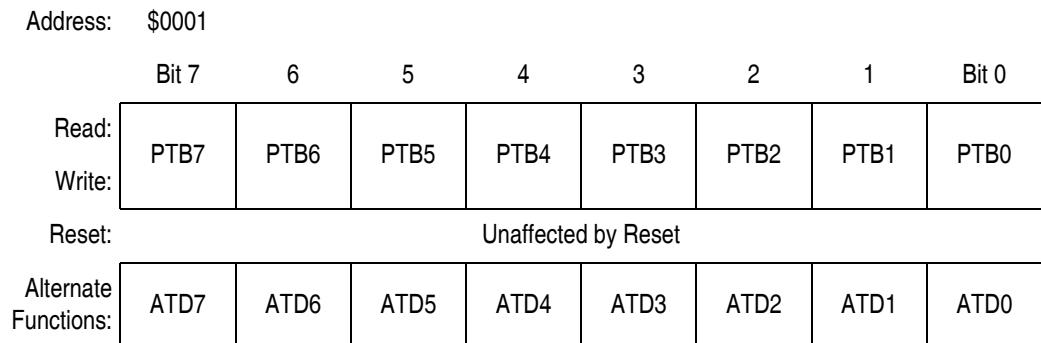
Address: $0001

| | Bit 7 | 6 | 5 | 4 | 3 | 2 | 1 | Bit 0 |
|---|---|---|---|---|---|---|---|---|
| Read: Write: | PTB7 | PTB6 | PTB5 | PTB4 | PTB3 | PTB2 | PTB1 | PTB0 |
| Reset: | Unaffected by Reset | | | | | | | |
| Alternate Functions: | ATD7 | ATD6 | ATD5 | ATD4 | ATD3 | ATD2 | ATD1 | ATD0 |